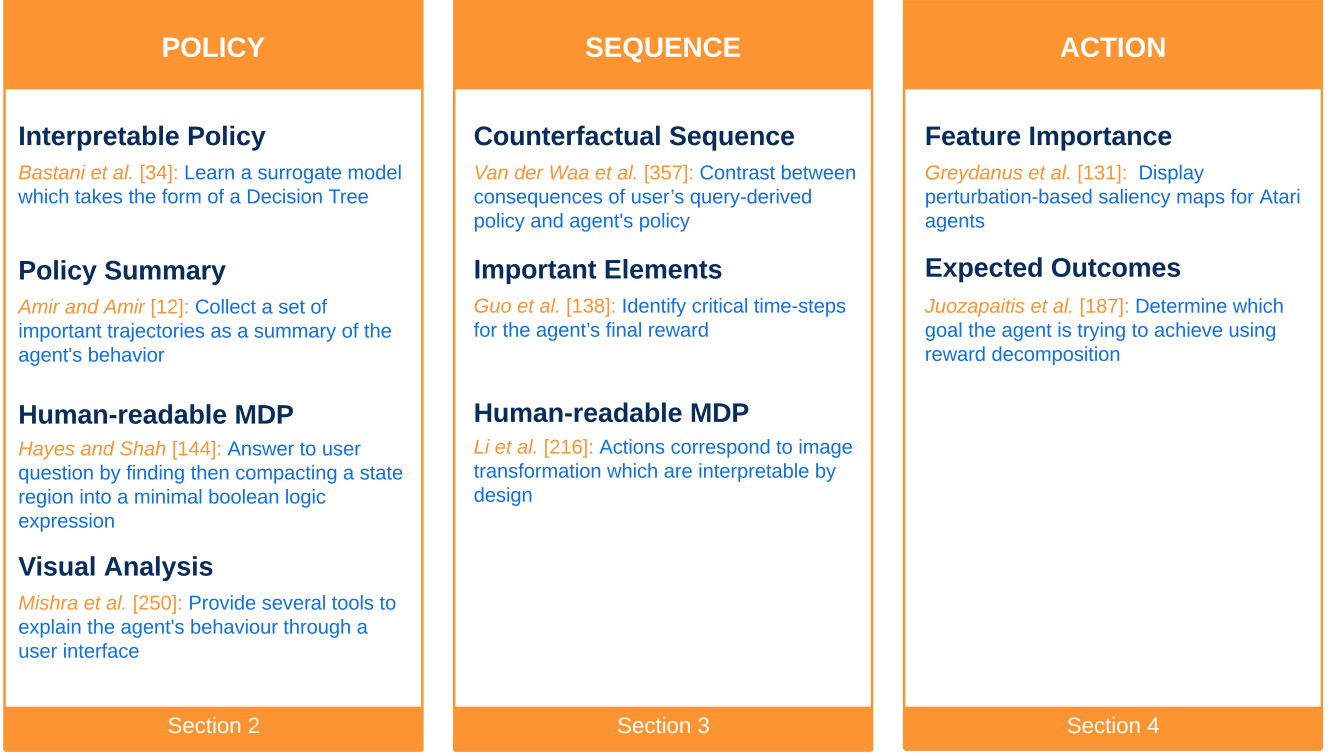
POLICY

Interpretable Policy

Bastani et al. [34]: Learn a surrogate model which takes the form of a Decision Tree

Policy Summary

Amir and Amir [12]: Collect a set of important trajectories as a summary of the agent's behavior

Human-readable MDP

Hayes and Shah [144]: Answer to user question by finding then compacting a state region into a minimal boolean logic expression

Visual Analysis

Mishra et al. [250]: Provide several tools to explain the agent's behaviour through a user interface

Section 2

SEQUENCE

Counterfactual Sequence

Van der Waa et al. [357]: Contrast between consequences of user's query-derived policy and agent's policy

Important Elements

Guo et al. [138]: Identify critical time-steps for the agent's final reward

Human-readable MDP

Li et al. [216]: Actions correspond to image transformation which are interpretable by design

Section 3

ACTION

Feature Importance

Greydanus et al. [131]: Display perturbation-based saliency maps for Atari agents

Expected Outcomes

Juozapaitis et al. [187]: Determine which goal the agent is trying to achieve using reward decomposition

Section 4